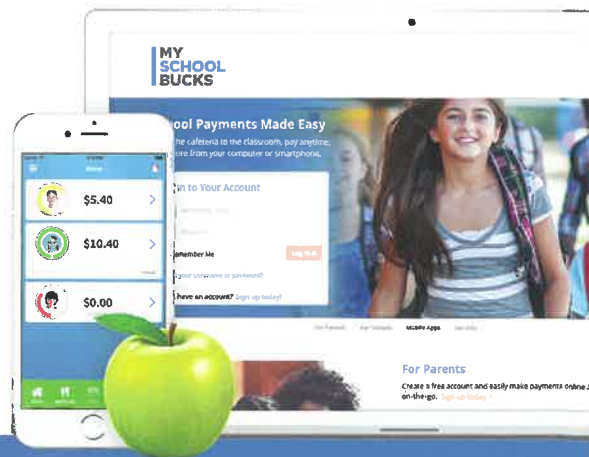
MY
SCHOOL
BUCKS

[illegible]ool Payments Made Easy
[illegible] he cafeteria to the classroom, pay anytime, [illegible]ere from your computer or smartphone.

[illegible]n to Your Account

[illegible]emember Me
Log In
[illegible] your username or password?
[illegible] have an account? Sign up today!

For Parents For Schools Mobile Apps Security

For Parents
Create a free account and easily make payments online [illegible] on-the-go. Sign up today »

Home
$5.40
$10.40
$0.00